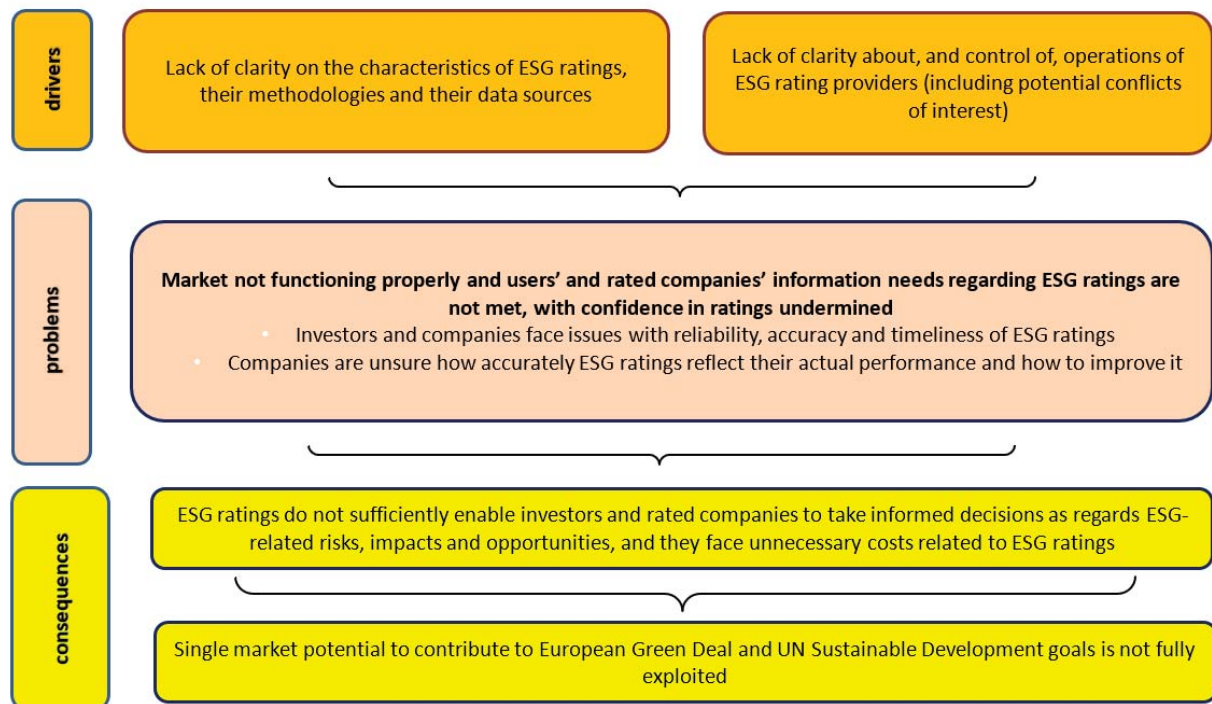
drivers

Lack of clarity on the characteristics of ESG ratings, their methodologies and their data sources

Lack of clarity about, and control of, operations of ESG rating providers (including potential conflicts of interest)

problems

**Market not functioning properly and users' and rated companies' information needs regarding ESG ratings are not met, with confidence in ratings undermined**

- Investors and companies face issues with reliability, accuracy and timeliness of ESG ratings
- Companies are unsure how accurately ESG ratings reflect their actual performance and how to improve it

consequences

ESG ratings do not sufficiently enable investors and rated companies to take informed decisions as regards ESG-related risks, impacts and opportunities, and they face unnecessary costs related to ESG ratings

Single market potential to contribute to European Green Deal and UN Sustainable Development goals is not fully exploited